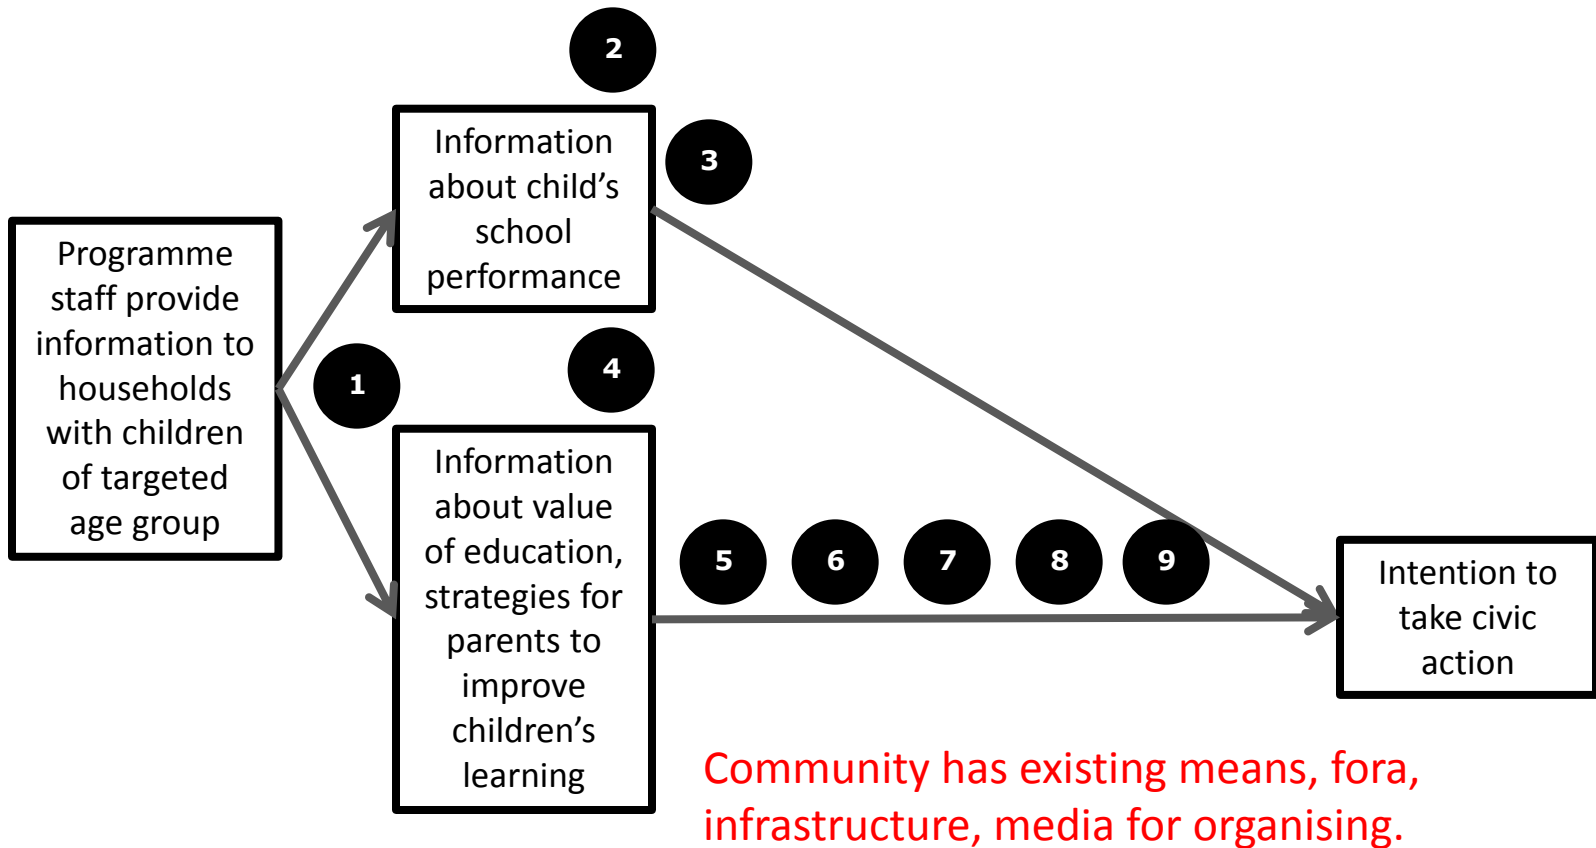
2

Information about child's school performance

3

Programme staff provide information to households with children of targeted age group

1

4

Information about value of education, strategies for parents to improve children's learning

5 6 7 8 9

Intention to take civic action

Community has existing means, fora, infrastructure, media for organising.